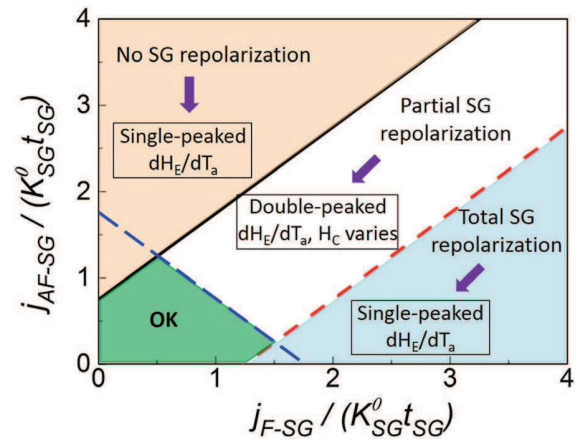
No SG repolarization

Single-peaked $dH_E/dT_a$

Partial SG repolarization

Double-peaked $dH_E/dT_a$, $H_C$ varies

Total SG repolarization

OK

Single-peaked $dH_E/dT_a$

$j_{AF-SG} / (K^0_{SG} t_{SG})$

$j_{F-SG} / (K^0_{SG} t_{SG})$

0
1
2
3
4

0
1
2
3
4